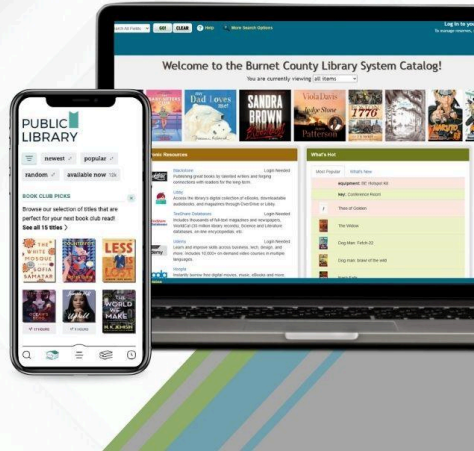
arch All Fields GO! CLEAR Help More Search Options

Log in to yo
To manage reserves,

Welcome to the Burnet County Library System Catalog!

You are currently viewing all items

Dad Loves
SANDRA BROWN
Viola Davis
Patterson
1776

Electronic Resources

What's Hot

Most Popular What's New

Login Needed
Login Needed
Login Needed
Login Needed

equipment: 3D Hotspot Kit
key: Conference Room
Tides of Sorrow
The Widow
Dog Man: Fetch-22
Dog man: brawl of the wild

PUBLIC LIBRARY

newest popular
random available now 10k

BOOK CLUB PICKS

Browse our selection of titles that are perfect for your next book club read!
See all 15 titles >

THE WHITE MOSQUE
SOFIA SAMATAR
LESS
THE WORLD WE MAKE
N.K. JEMISIN